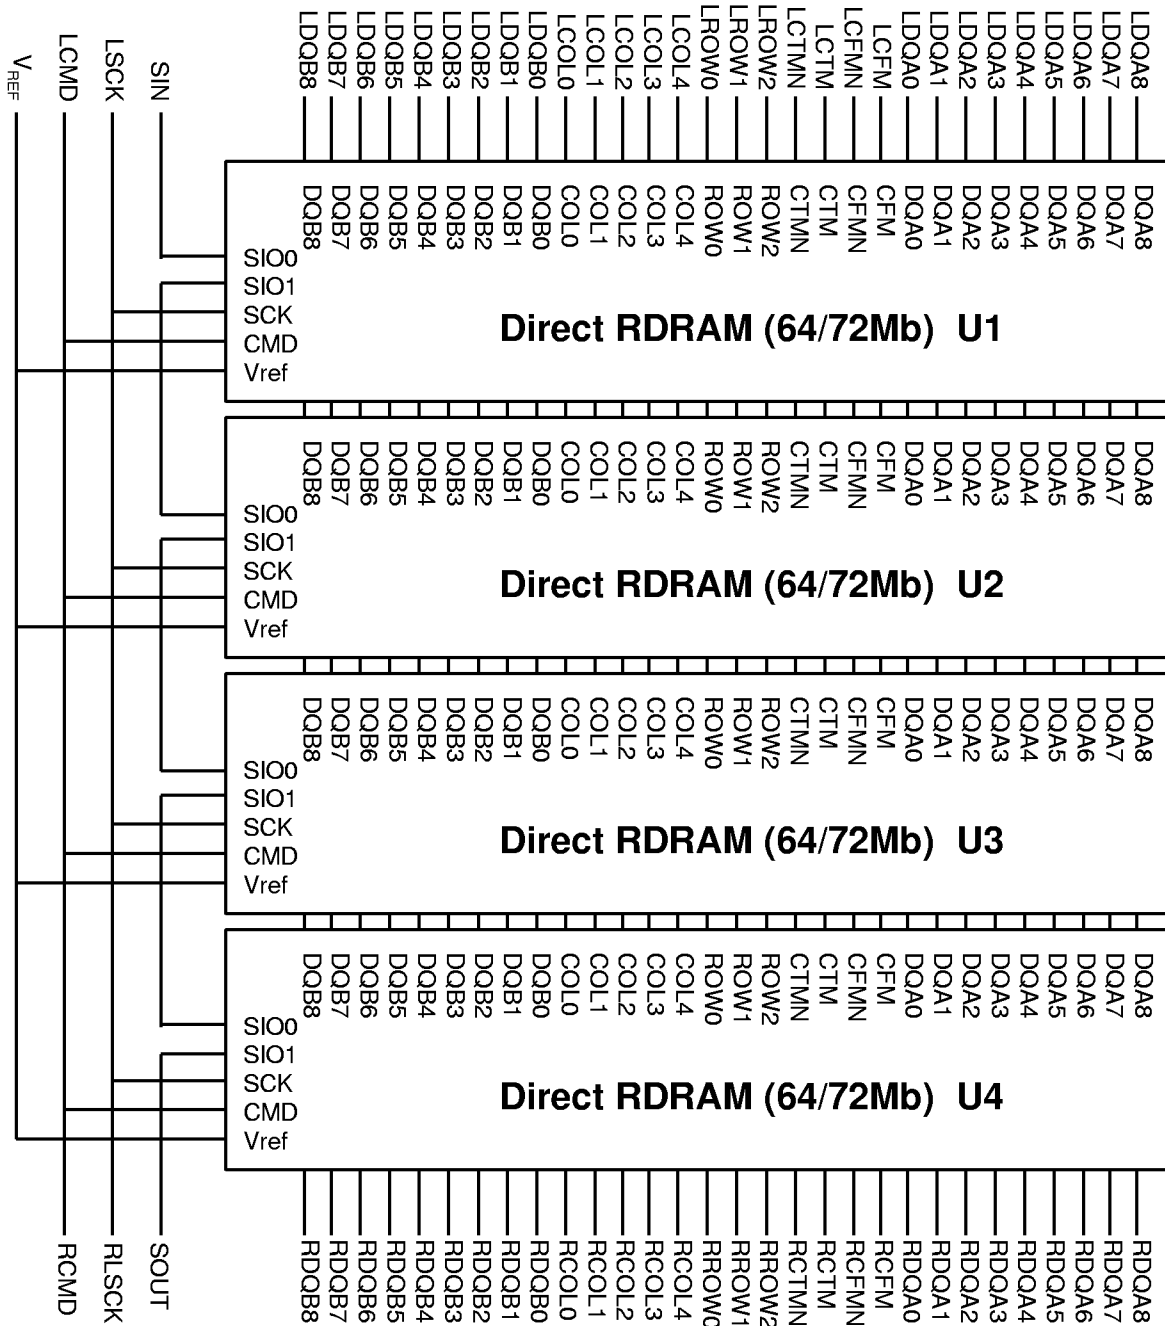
$V_{REF}$ LCMD LSCK SIN

LDQB8 LDQB7 LDQB6 LDQB5 LDQB4 LDQB3 LDQB2 LDQB1 LDQB0 LCOL0 LCOL1 LCOL2 LCOL3 LCOL4 LROW0 LROW1 LROW2 LCTMN LCTM LCFMN LCFM LDQA0 LDQA1 LDQA2 LDQA3 LDQA4 LDQA5 LDQA6 LDQA7 LDQA8

DQB8 DQB7 DQB6 DQB5 DQB4 DQB3 DQB2 DQB1 DQB0 COL0 COL1 COL2 COL3 COL4 ROW0 ROW1 ROW2 CTMN CTM CFMN CFM DQA0 DQA1 DQA2 DQA3 DQA4 DQA5 DQA6 DQA7 DQA8

SIO0
SIO1
SCK
CMD
Vref

Direct RDRAM (64/72Mb) U1

DQB8 DQB7 DQB6 DQB5 DQB4 DQB3 DQB2 DQB1 DQB0 COL0 COL1 COL2 COL3 COL4 ROW0 ROW1 ROW2 CTMN CTM CFMN CFM DQA0 DQA1 DQA2 DQA3 DQA4 DQA5 DQA6 DQA7 DQA8

SIO0
SIO1
SCK
CMD
Vref

Direct RDRAM (64/72Mb) U2

DQB8 DQB7 DQB6 DQB5 DQB4 DQB3 DQB2 DQB1 DQB0 COL0 COL1 COL2 COL3 COL4 ROW0 ROW1 ROW2 CTMN CTM CFMN CFM DQA0 DQA1 DQA2 DQA3 DQA4 DQA5 DQA6 DQA7 DQA8

SIO0
SIO1
SCK
CMD
Vref

Direct RDRAM (64/72Mb) U3

DQB8 DQB7 DQB6 DQB5 DQB4 DQB3 DQB2 DQB1 DQB0 COL0 COL1 COL2 COL3 COL4 ROW0 ROW1 ROW2 CTMN CTM CFMN CFM DQA0 DQA1 DQA2 DQA3 DQA4 DQA5 DQA6 DQA7 DQA8

SIO0
SIO1
SCK
CMD
Vref

Direct RDRAM (64/72Mb) U4

RCMD RLSCK SOUT

RDQB8 RDQB7 RDQB6 RDQB5 RDQB4 RDQB3 RDQB2 RDQB1 RDQB0 RCOL0 RCOL1 RCOL2 RCOL3 RCOL4 RROW0 RROW1 RROW2 RCTMN RCTM RCFMN RCFM RDQA0 RDQA1 RDQA2 RDQA3 RDQA4 RDQA5 RDQA6 RDQA7 RDQA8